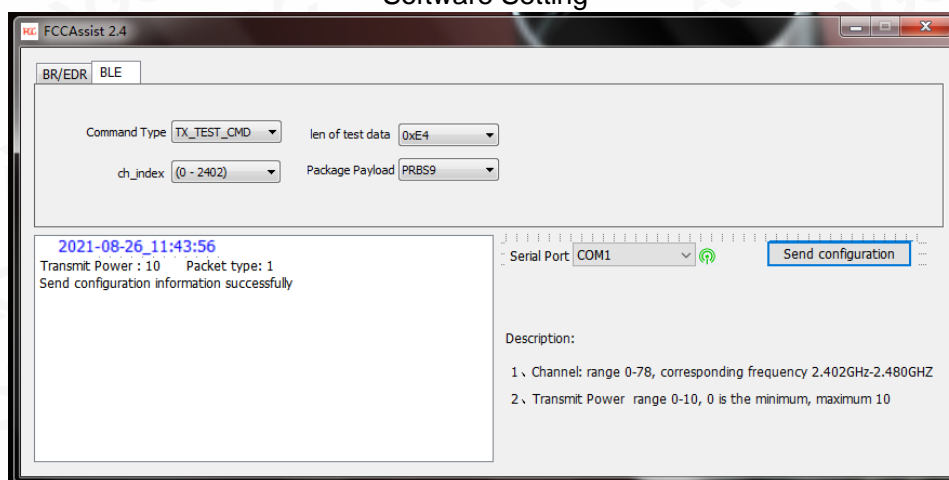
Software Setting

FCC FCCAssist 2.4

BR/EDR BLE

Command Type TX_TEST_CMD

len of test data 0xE4

ch_index (0 - 2402)

Package Payload PRBS9

2021-08-26_11:43:56
Transmit Power : 10 Packet type: 1
Send configuration information successfully

Serial Port COM1

Send configuration

Description:

1、Channel: range 0-78, corresponding frequency 2.402GHz-2.480GHZ

2、Transmit Power range 0-10, 0 is the minimum, maximum 10